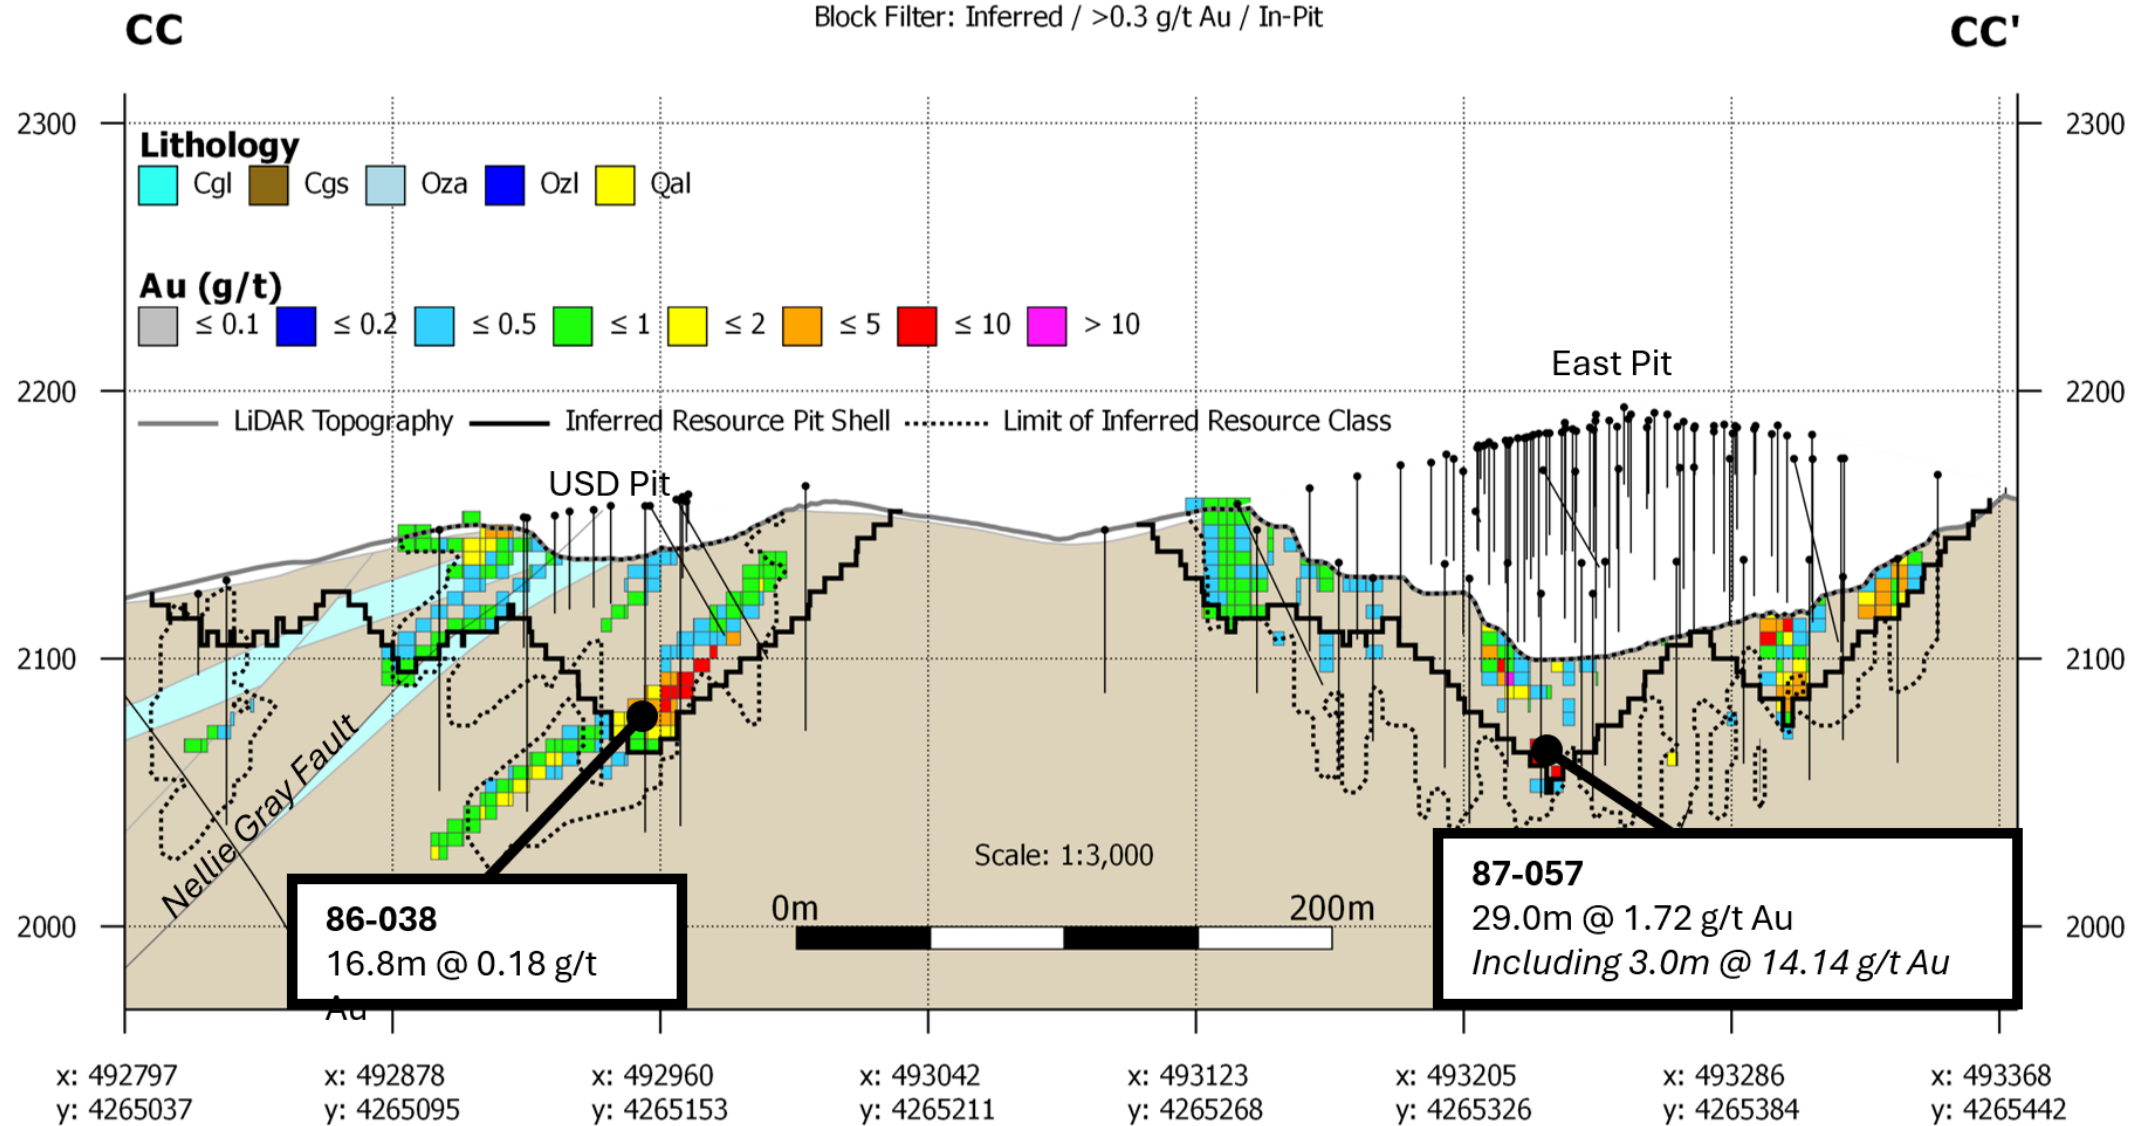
CC

Block Filter: Inferred / >0.3 g/t Au / In-Pit

CC'

2300

2300

Lithology

Cgl Cgs Oza Ozl Qal

Au (g/t)

≤ 0.1 ≤ 0.2 ≤ 0.5 ≤ 1 ≤ 2 ≤ 5 ≤ 10 > 10

East Pit

2200

2200

LiDAR Topography Inferred Resource Pit Shell Limit of Inferred Resource Class

USD Pit

2100

2100

Nellie Gray Fault

Scale: 1:3,000

86-038
16.8m @ 0.18 g/t Au

0m

200m

87-057
29.0m @ 1.72 g/t Au
*Including 3.0m @ 14.14 g/t Au*

2000

2000

x: 492797
y: 4265037

x: 492878
y: 4265095

x: 492960
y: 4265153

x: 493042
y: 4265211

x: 493123
y: 4265268

x: 493205
y: 4265326

x: 493286
y: 4265384

x: 493368
y: 4265442